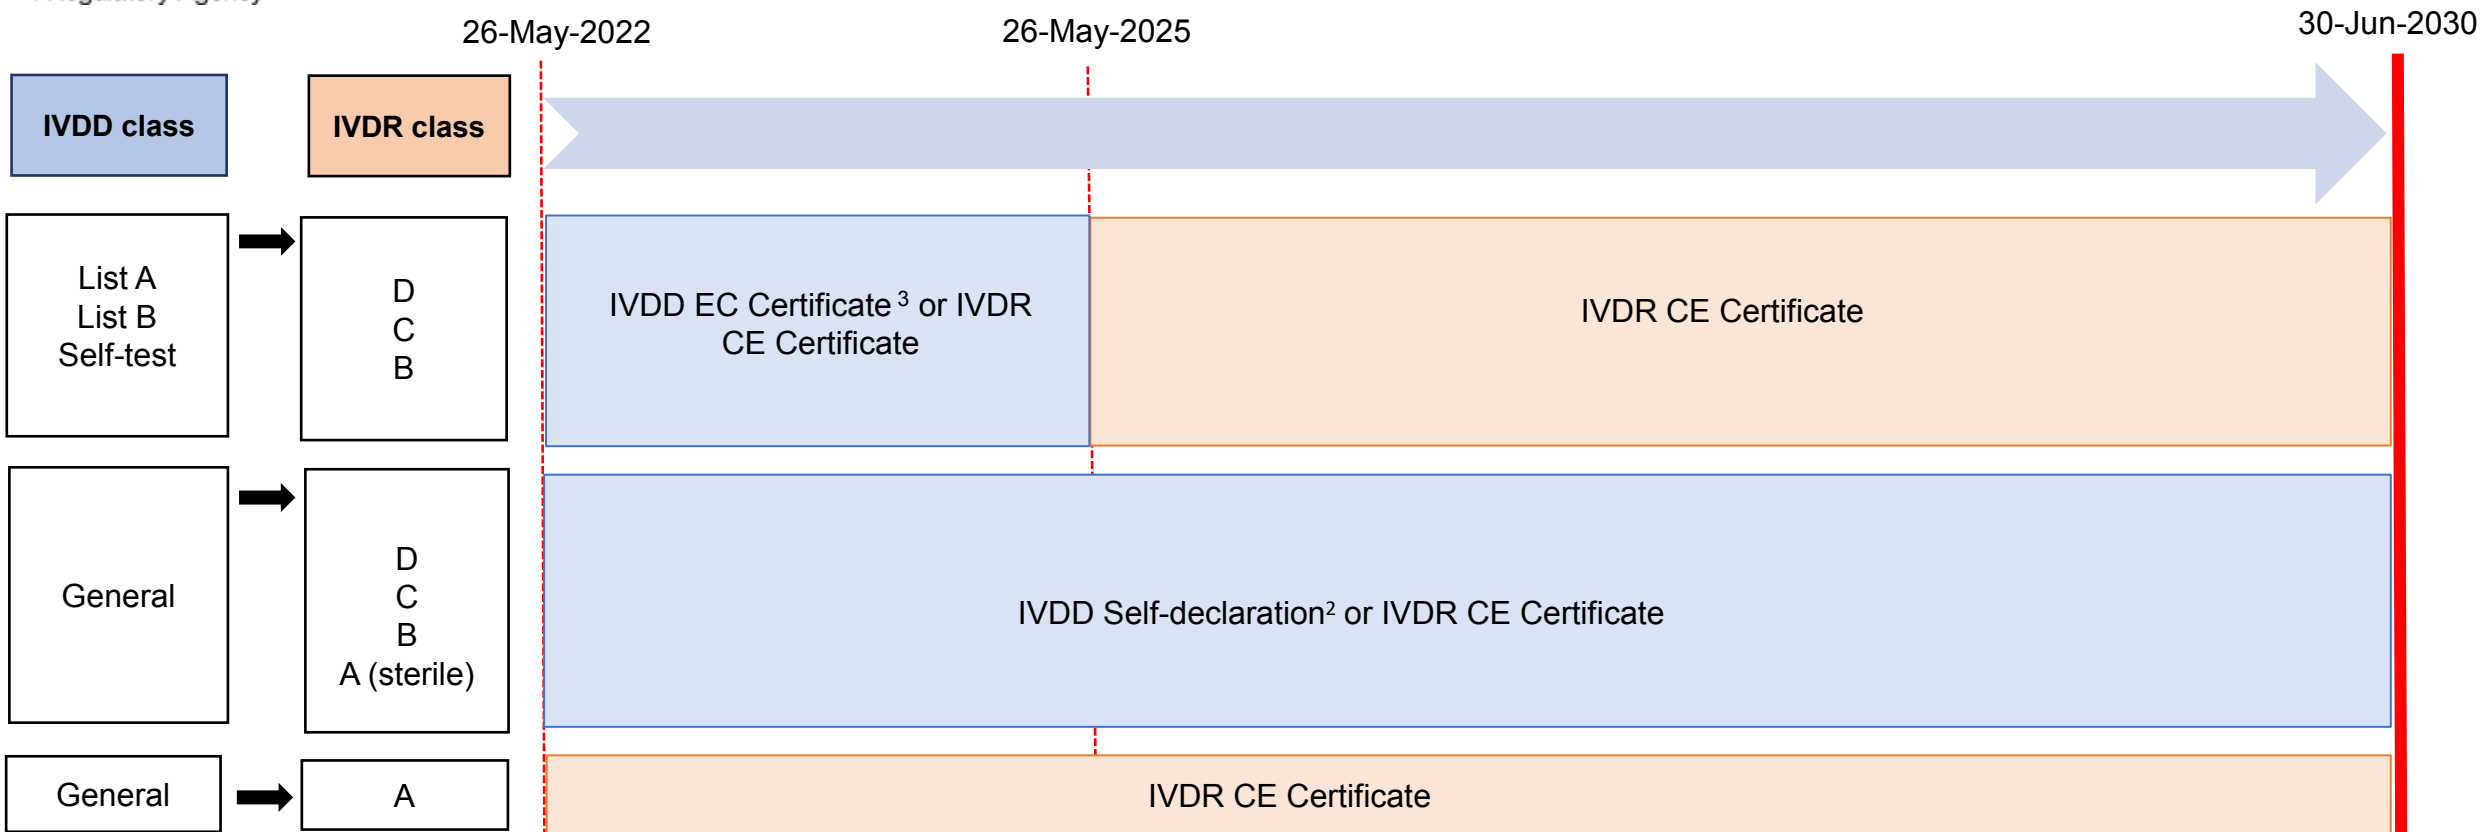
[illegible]

26-May-2022

26-May-2025

30-Jun-2030

IVDD class

IVDR class

List A
List B
Self-test

D
C
B

IVDD EC Certificate $^{3}$ or IVDR CE Certificate

IVDR CE Certificate

General

D
C
B
A (sterile)

IVDD Self-declaration$^{2}$ or IVDR CE Certificate

General

A

IVDR CE Certificate